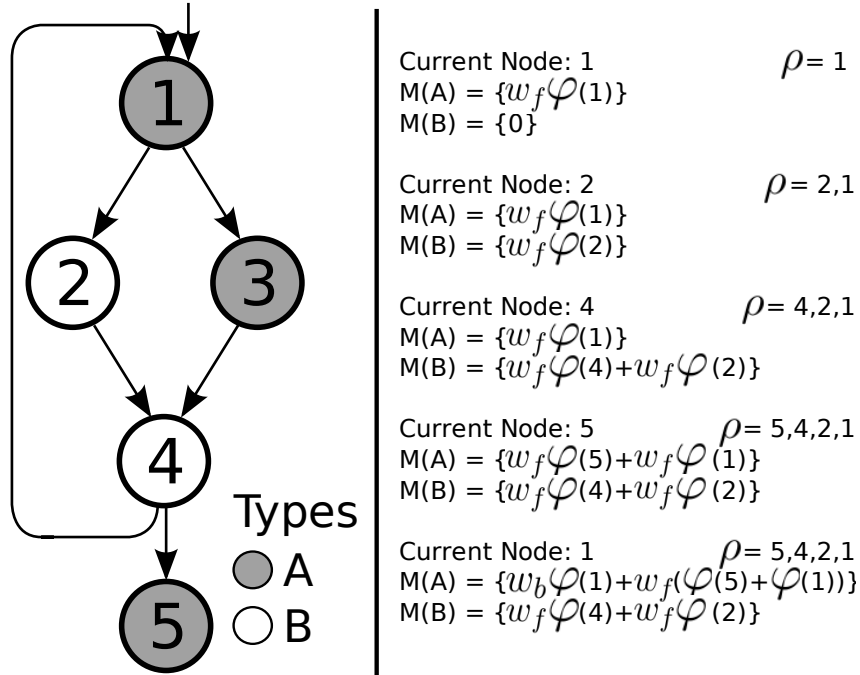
1

2

3

4

5

Types
A
B

Current Node: 1 $\rho$= 1
M(A) = {$w_f\varphi$(1)}
M(B) = {0}

Current Node: 2 $\rho$= 2,1
M(A) = {$w_f\varphi$(1)}
M(B) = {$w_f\varphi$(2)}

Current Node: 4 $\rho$= 4,2,1
M(A) = {$w_f\varphi$(1)}
M(B) = {$w_f\varphi$(4)+$w_f\varphi$(2)}

Current Node: 5 $\rho$= 5,4,2,1
M(A) = {$w_f\varphi$(5)+$w_f\varphi$(1)}
M(B) = {$w_f\varphi$(4)+$w_f\varphi$(2)}

Current Node: 1 $\rho$= 5,4,2,1
M(A) = {$w_b\varphi$(1)+$w_f$($\varphi$(5)+$\varphi$(1))}
M(B) = {$w_f\varphi$(4)+$w_f\varphi$(2)}